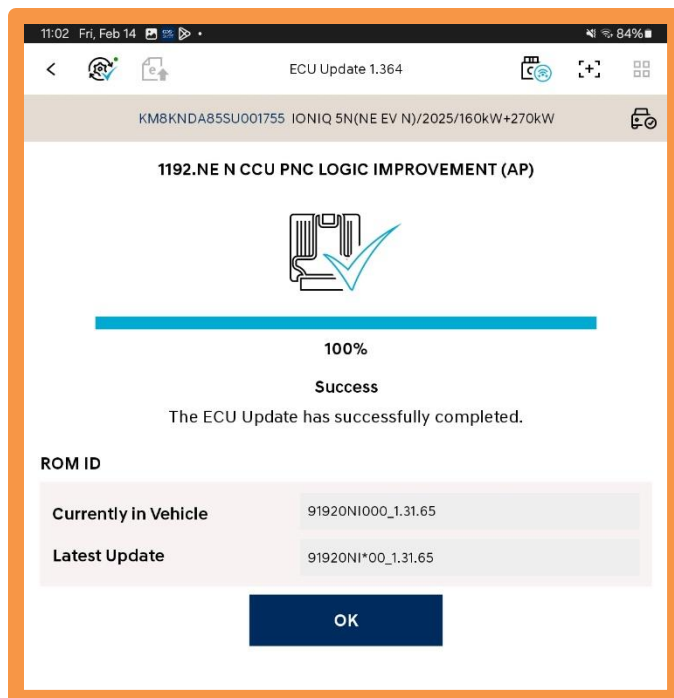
11:02 Fri, Feb 14 • 84%

ECU Update 1.364

KM8KNDA85SU001755 IONIQ 5N(NE EV N)/2025/160kW+270kW

1192.NE N CCU PNC LOGIC IMPROVEMENT (AP)

100%

Success

The ECU Update has successfully completed.

ROM ID

| Currently in Vehicle | 91920NI000_1.31.65 |
|---|---|
| Latest Update | 91920NI*00_1.31.65 |

OK